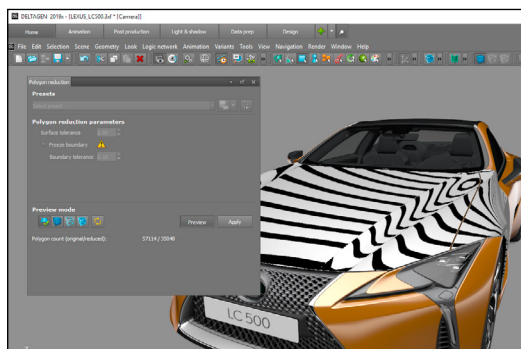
DELTAGEN 2018x - [LEXUS_LC500.kxf * [Camera]]

Home
Animation
Post production
Light & shadow
Data prep
Design

File Edit Selection Scene Geometry Look Logic network Animation Variants Tools View Navigation Render Window Help

Polygon reduction

Presets

Select preset

Polygon reduction parameters

Surface tolerance

Freeze boundary

Boundary tolerance

Preview mode

Preview
Apply

Polygon count (original/reduced): 57114 / 35048

LC 500